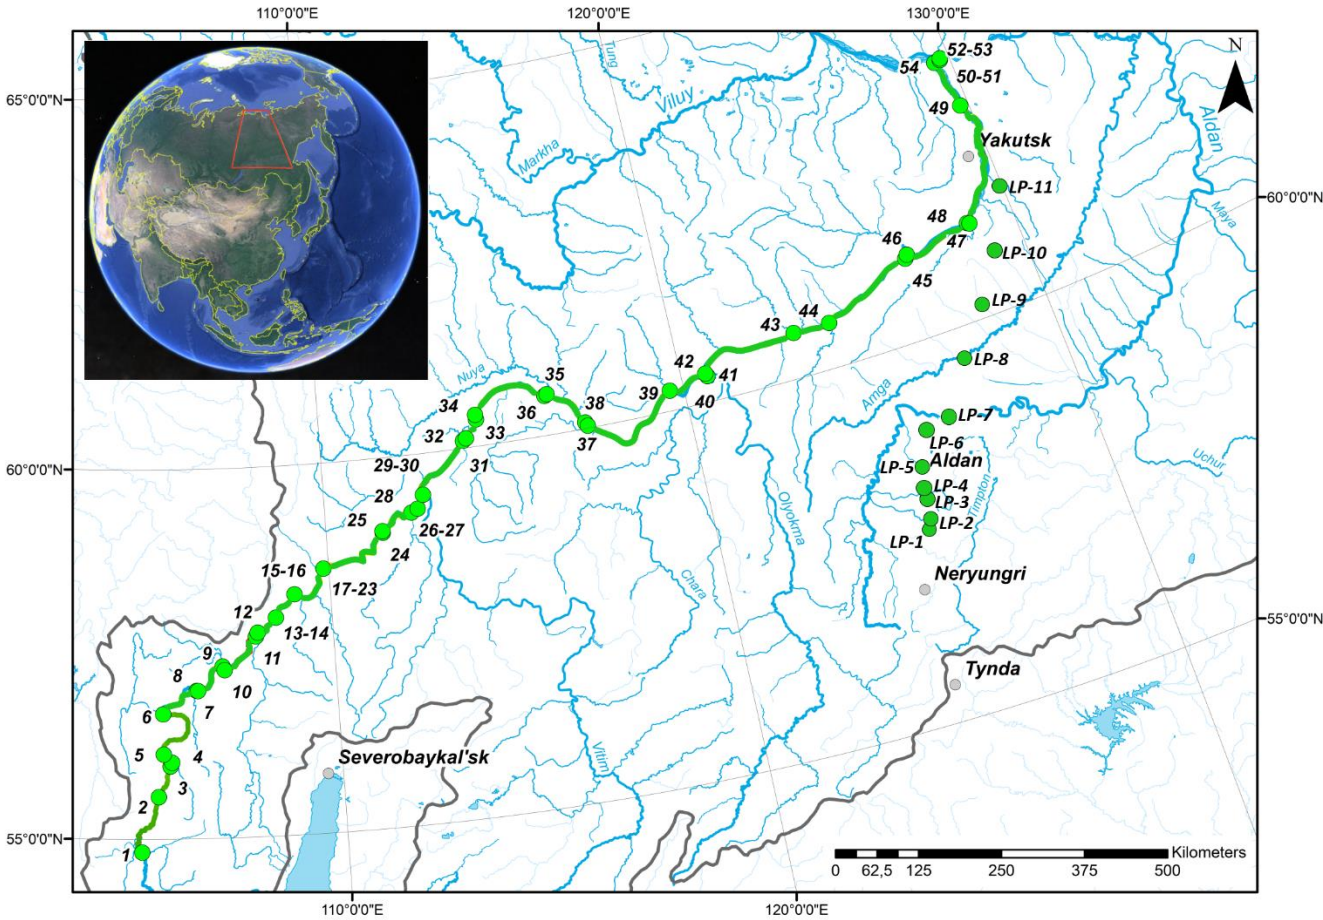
110°0'0"E
120°0'0"E
130°0'0"E
N
65°0'0"N
60°0'0"N
55°0'0"N
60°0'0"N
55°0'0"N
Tung
Viluy
Markha
Aldan
Maya
Yakutsk
52-53
54
50-51
49
LP-11
48
47
46
45
LP-10
LP-9
44
43
LP-8
42
41
39
40
35
38
36
37
34
32
33
31
Nuya
Amga
LP-7
LP-6
LP-5
Aldan
LP-4
LP-3
LP-2
LP-1
Uchur
Timpton
29-30
28
25
26-27
24
15-16
17-23
12
13-14
11
9
8
10
7
6
5
4
3
2
1
Olyokma
Chara
Vitim
Neryungri
Tynda
Severobaykal'sk
0 62,5 125 250 375 500
Kilometers
110°0'0"E
120°0'0"E